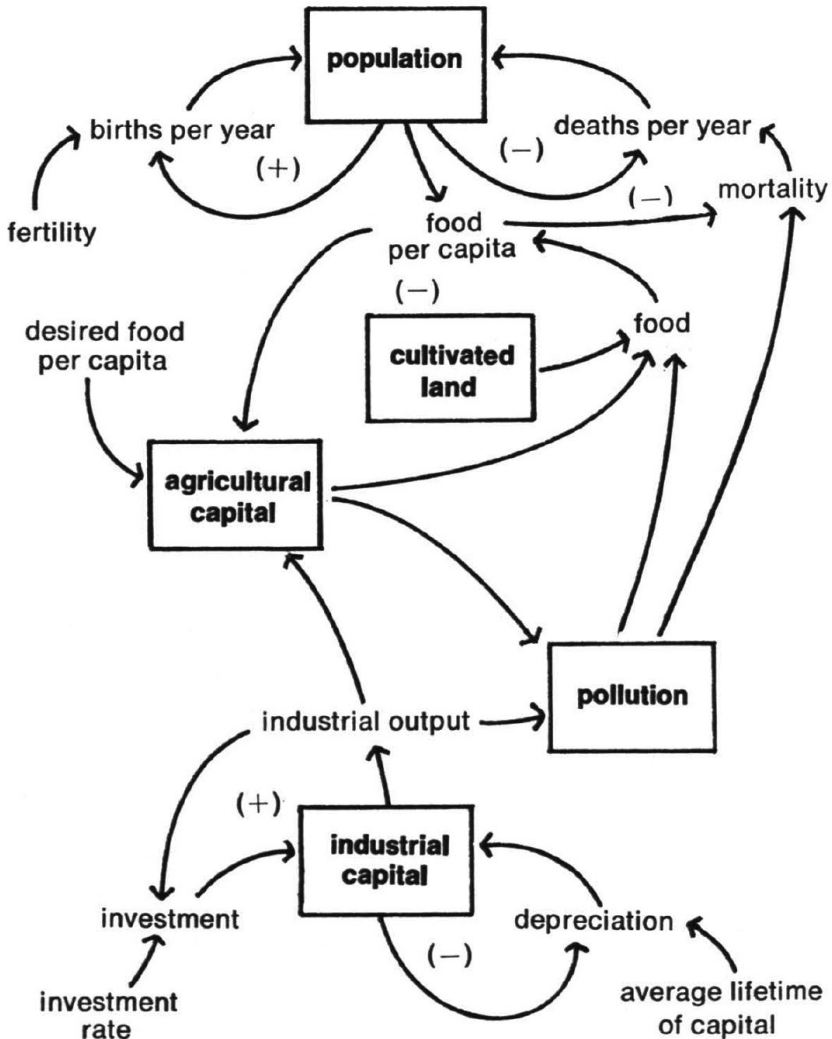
population

births per year

(+)

deaths per year

(−)

(−)

mortality

fertility

food per capita

(−)

desired food per capita

cultivated land

food

agricultural capital

pollution

industrial output

(+)

industrial capital

investment

depreciation

(−)

investment rate

average lifetime of capital